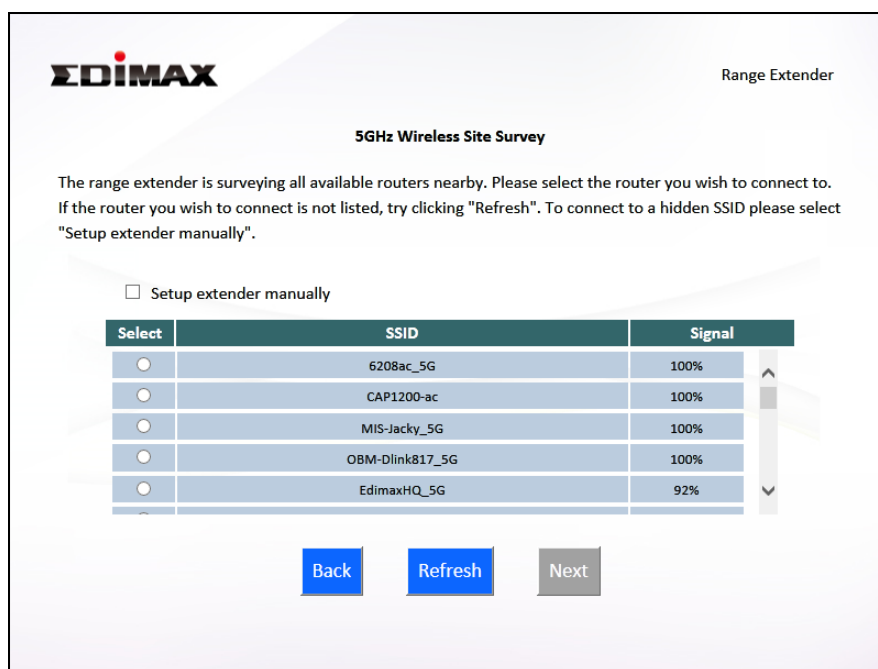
EDIMAX

Range Extender

5GHz Wireless Site Survey

The range extender is surveying all available routers nearby. Please select the router you wish to connect to. If the router you wish to connect is not listed, try clicking "Refresh". To connect to a hidden SSID please select "Setup extender manually".

Setup extender manually

| Select | SSID | Signal |
|---|---|---|
| | 6208ac_5G | 100% |
| | CAP1200-ac | 100% |
| | MIS-Jacky_5G | 100% |
| | OBM-Dlink817_5G | 100% |
| | EdimaxHQ_5G | 92% |

Back Refresh Next